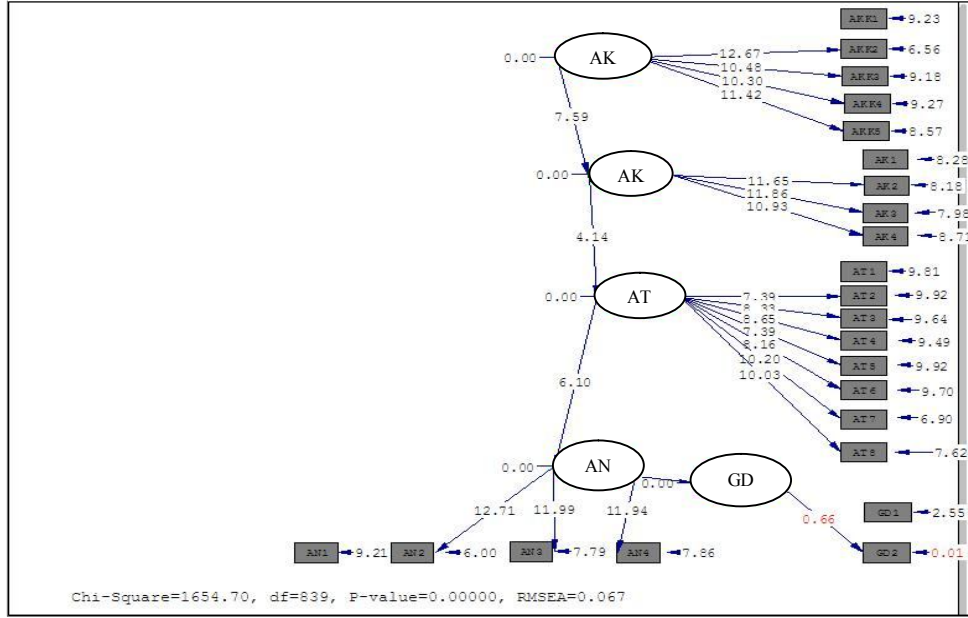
AKK1 9.23
0.00 AK
12.67 AKK2 6.56
10.48 AKK3 9.18
10.30 AKK4 9.27
11.42 AKK5 8.57
7.59
AK1 8.28
0.00 AK
11.65 AK2 8.18
11.86 AK3 7.98
10.93 AK4 8.71
4.14
AT1 9.81
0.00 AT
7.39 AT2 9.92
8.33 AT3 9.64
8.65 AT4 9.49
7.39 AT5 9.92
8.16 AT6 9.70
10.20 AT7 6.90
10.03 AT8 7.62
6.10
0.00 AN
0.00 GD
GD1 2.55
12.71 11.99 11.94 0.66
AN1 9.21 AN2 6.00 AN3 7.79 AN4 7.86 GD2 0.01
Chi-Square=1654.70, df=839, P-value=0.00000, RMSEA=0.067